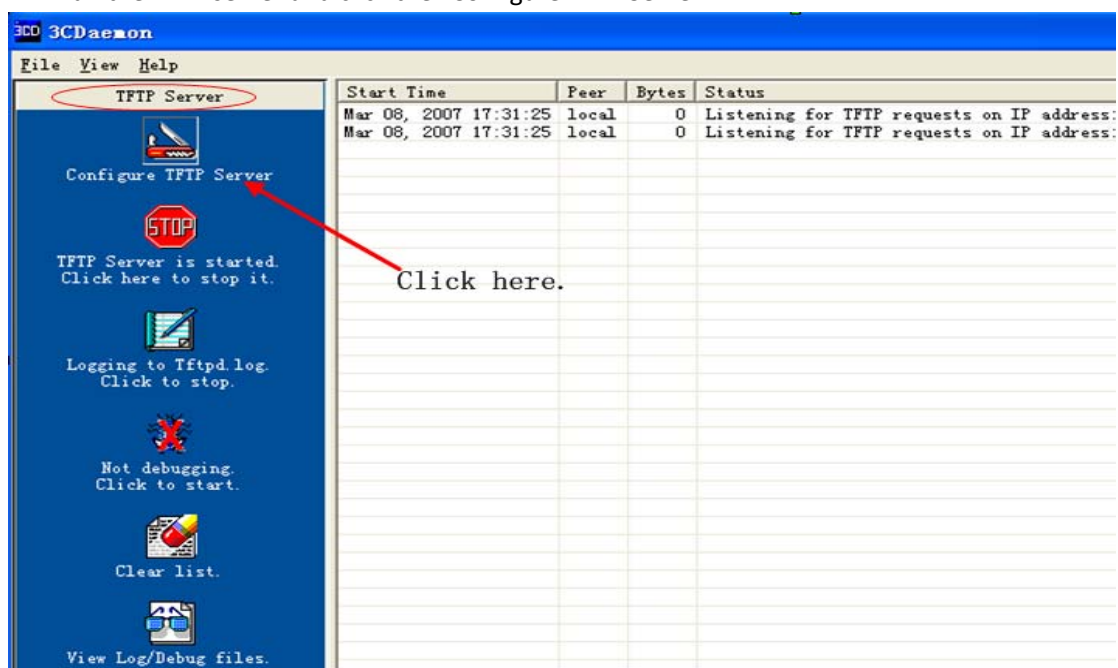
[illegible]

3CD 3CDaemon

File View Help

TFTP Server

Configure TFTP Server

STOP

TFTP Server is started. Click here to stop it.

Logging to Tftpd.log. Click to stop.

Not debugging. Click to start.

Clear list.

View Log/Debug files.

| Start Time | Peer | Bytes | Status |
|---|---|---|---|
| Mar 08, 2007 17:31:25 | local | 0 | Listening for TFTP requests on IP address: |
| Mar 08, 2007 17:31:25 | local | 0 | Listening for TFTP requests on IP address: |

Click here.